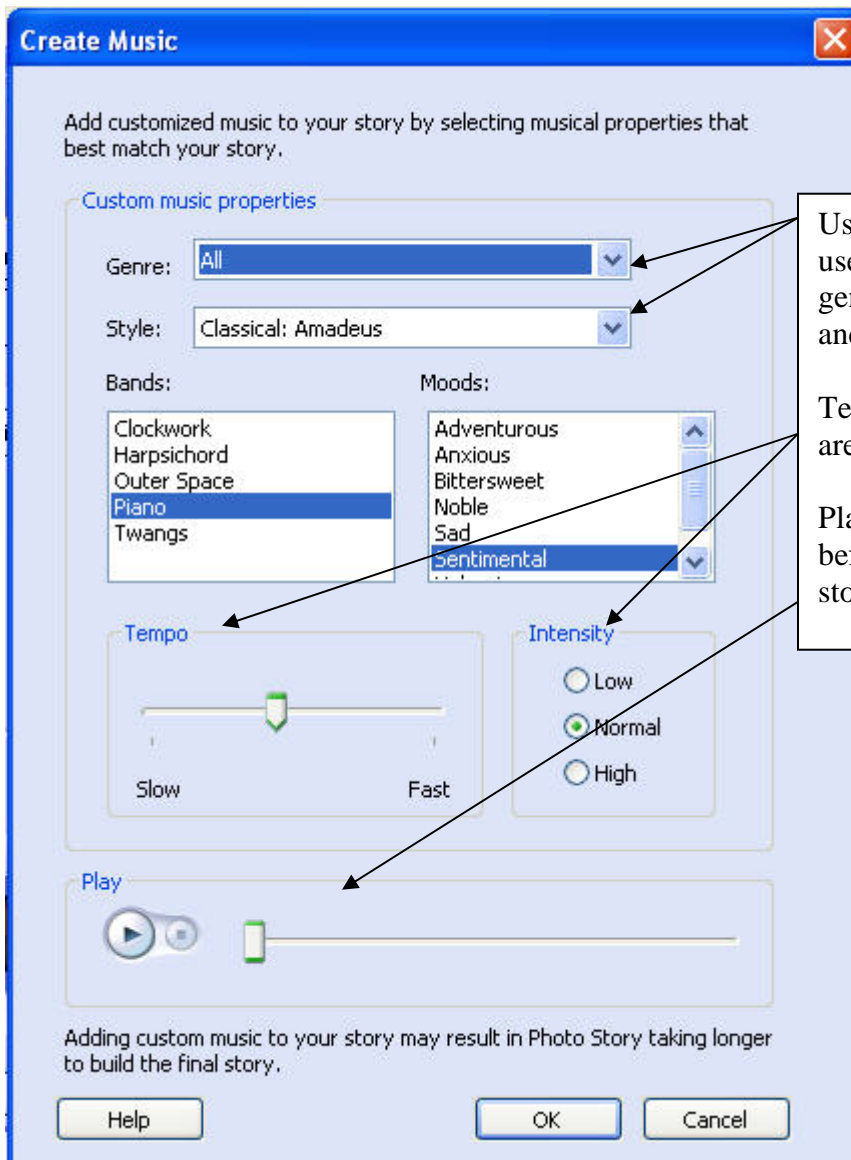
Create Music

Add customized music to your story by selecting musical properties that best match your story.

Custom music properties

Genre: All

Style: Classical: Amadeus

Bands:

Clockwork
Harpsichord
Outer Space
Piano
Twangs

Moods:

Adventurous
Anxious
Bittersweet
Noble
Sad
Sentimental

Tempo

Slow Fast

Intensity

Low
Normal
High

Play

Adding custom music to your story may result in Photo Story taking longer to build the final story.

Help OK Cancel

Us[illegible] us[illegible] ge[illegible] an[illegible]

Te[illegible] are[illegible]

Pla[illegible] be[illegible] sto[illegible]